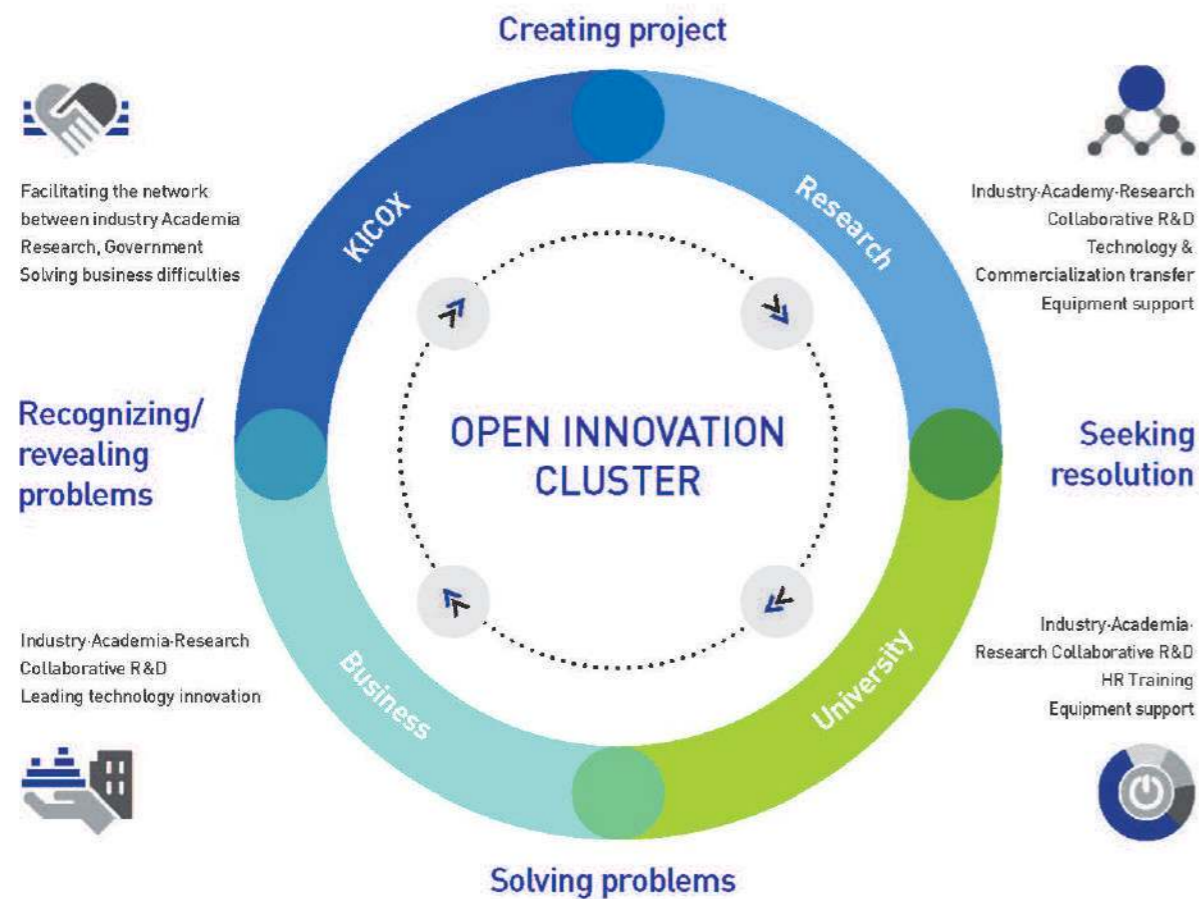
Creating project

Facilitating the network between industry Academia Research, Government Solving business difficulties

KICOX

Research

Industry-Academy-Research Collaborative R&D Technology & Commercialization transfer Equipment support

Recognizing/ revealing problems

OPEN INNOVATION CLUSTER

Seeking resolution

Industry-Academia-Research Collaborative R&D Leading technology innovation

Business

University

Industry-Academia-Research Collaborative R&D HR Training Equipment support

Solving problems